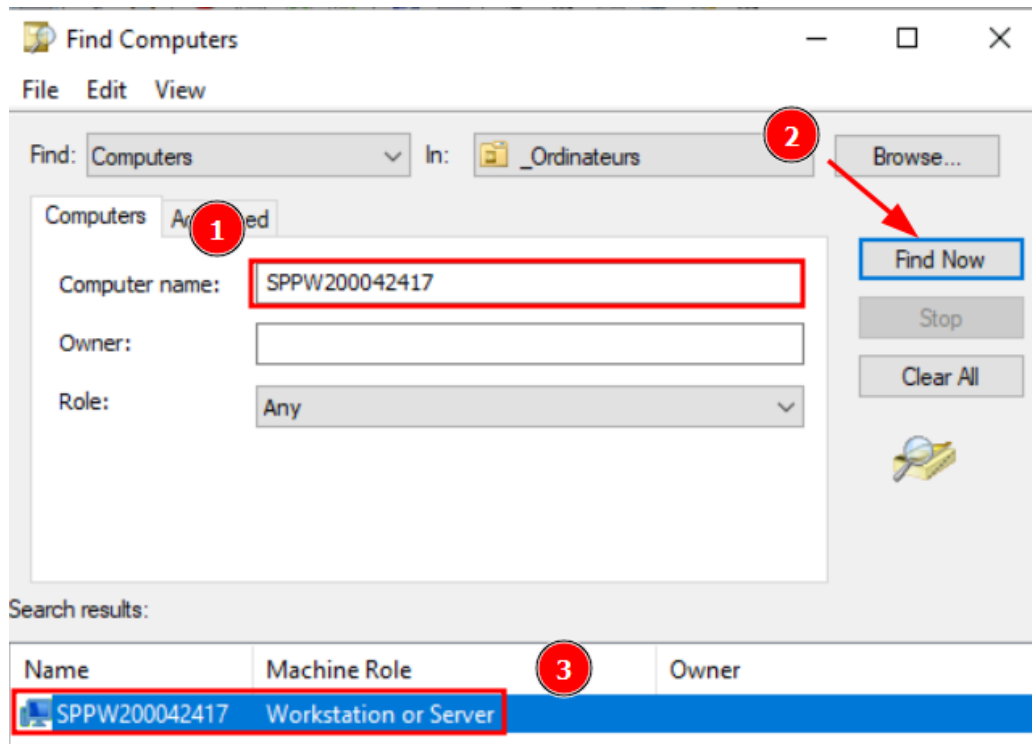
Find Computers

File Edit View

Find: Computers In: _Ordinateurs

Browse...

2

Computers Ad 1 ed

Computer name: SPPW200042417

Owner:

Role: Any

Find Now

Stop

Clear All

Search results:

| Name | Machine Role | 3 | Owner |
|---|---|---|---|
| SPPW200042417 | Workstation or Server | | |